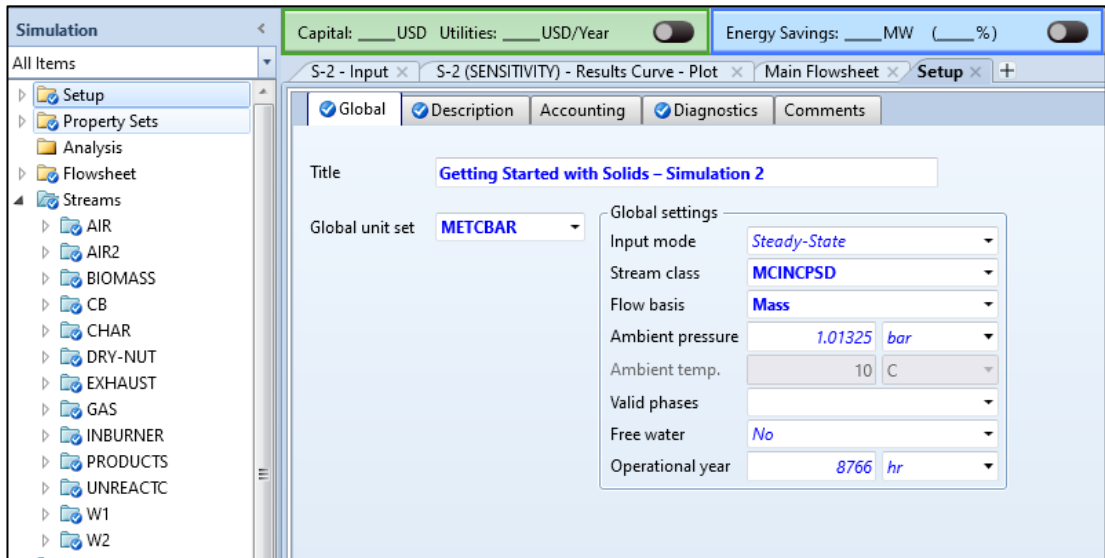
Simulation

All Items

Setup
Property Sets
Analysis
Flowsheet
Streams
AIR
AIR2
BIOMASS
CB
CHAR
DRY-NUT
EXHAUST
GAS
INBURNER
PRODUCTS
UNREACTC
W1
W2

Capital: ____USD Utilities: ____USD/Year

Energy Savings: ____MW (____%)

S-2 - Input × | S-2 (SENSITIVITY) - Results Curve - Plot × | Main Flowsheet × | Setup × | +

Global | Description | Accounting | Diagnostics | Comments

Title: Getting Started with Solids – Simulation 2

Global unit set: METCBAR

Global settings

| | | |
|---|---|---|
| Input mode | Steady-State | |
| Stream class | MCINCPSD | |
| Flow basis | Mass | |
| Ambient pressure | 1.01325 | bar |
| Ambient temp. | 10 | C |
| Valid phases | | |
| Free water | No | |
| Operational year | 8766 | hr |